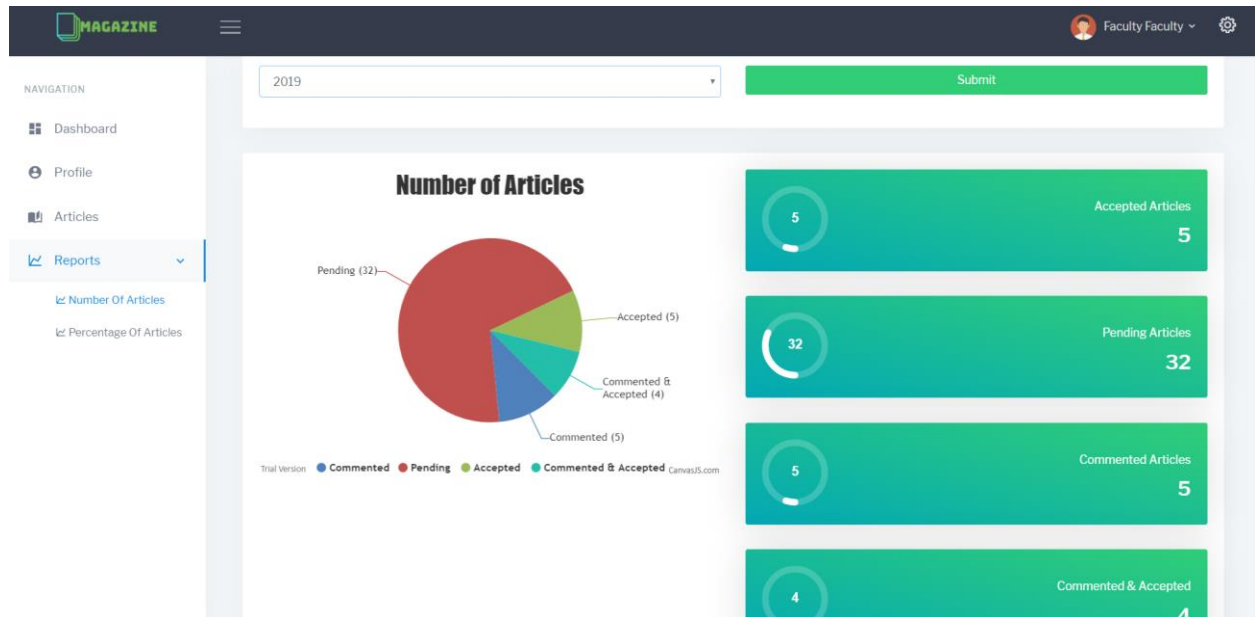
MAGAZINE

Faculty Faculty

NAVIGATION

Dashboard

Profile

Articles

Reports

Number Of Articles

Percentage Of Articles

2019

Submit

Number of Articles

Pending (32)

Accepted (5)

Commented & Accepted (4)

Commented (5)

Trial Version Commented Pending Accepted Commented & Accepted CanvasJS.com

5

Accepted Articles

5

32

Pending Articles

32

5

Commented Articles

5

4

Commented & Accepted

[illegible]